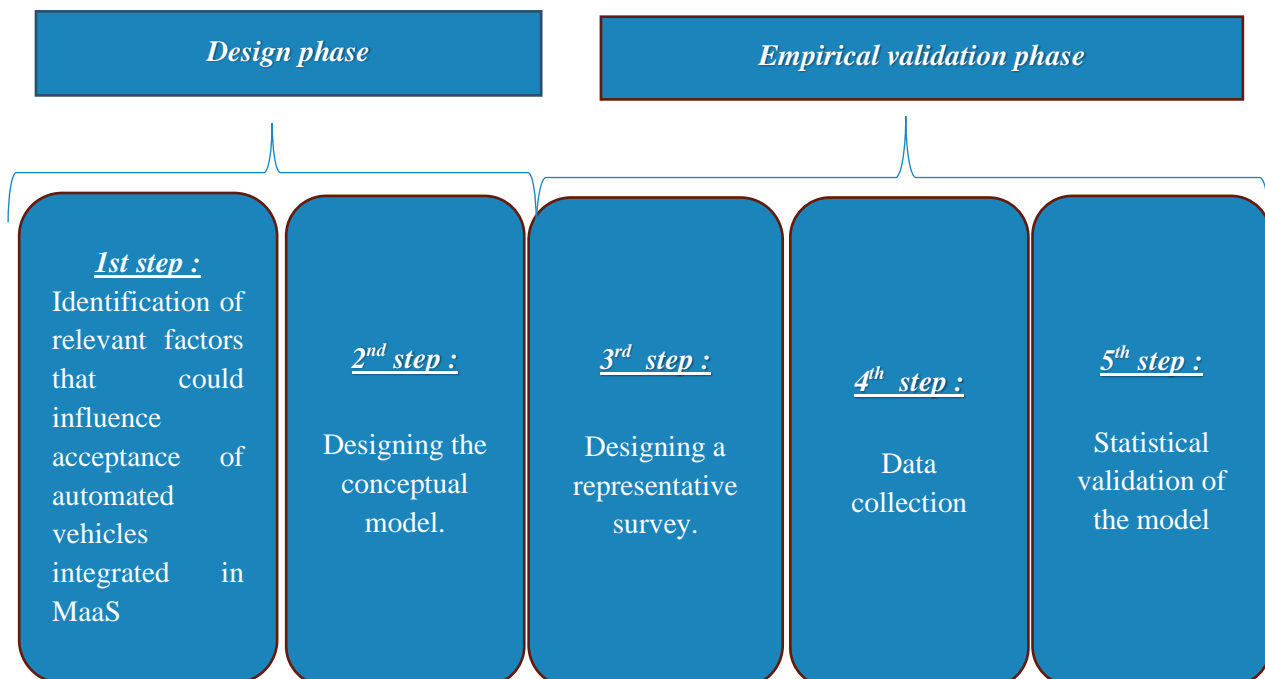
Design phase

Empirical validation phase

1st step :
Identification of relevant factors that could influence acceptance of automated vehicles integrated in MaaS

$2^{nd}$ step :

Designing the conceptual model.

$3^{rd}$ step :

Designing a representative survey.

$4^{th}$ step :

Data collection

$5^{th}$ step :

Statistical validation of the model